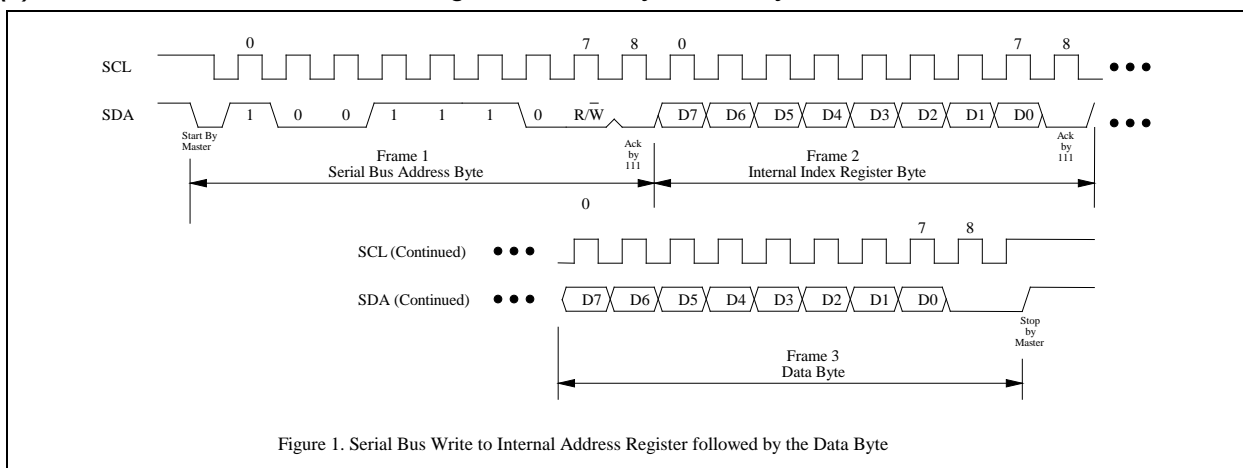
SCL

0

7

8

0

7

8

SDA

1

0

0

1

1

1

0

R/$\overline{W}$

D7

D6

D5

D4

D3

D2

D1

D0

Start By Master

Ack by 111

Ack by 111

Frame 1
Serial Bus Address Byte

Frame 2
Internal Index Register Byte

0

SCL (Continued)

7

8

SDA (Continued)

D7

D6

D5

D4

D3

D2

D1

D0

Stop by Master

Frame 3
Data Byte

Figure 1. Serial Bus Write to Internal Address Register followed by the Data Byte